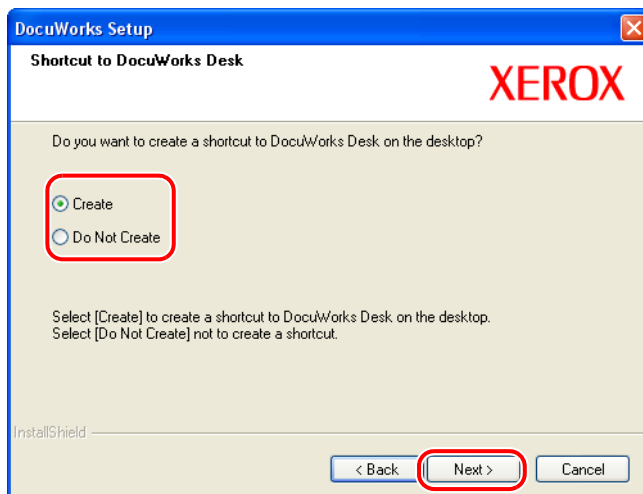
DocuWorks Setup

Shortcut to DocuWorks Desk

XEROX

Do you want to create a shortcut to DocuWorks Desk on the desktop?

Create

Do Not Create

Select [Create] to create a shortcut to DocuWorks Desk on the desktop.
Select [Do Not Create] not to create a shortcut.

InstallShield

< Back

Next >

Cancel